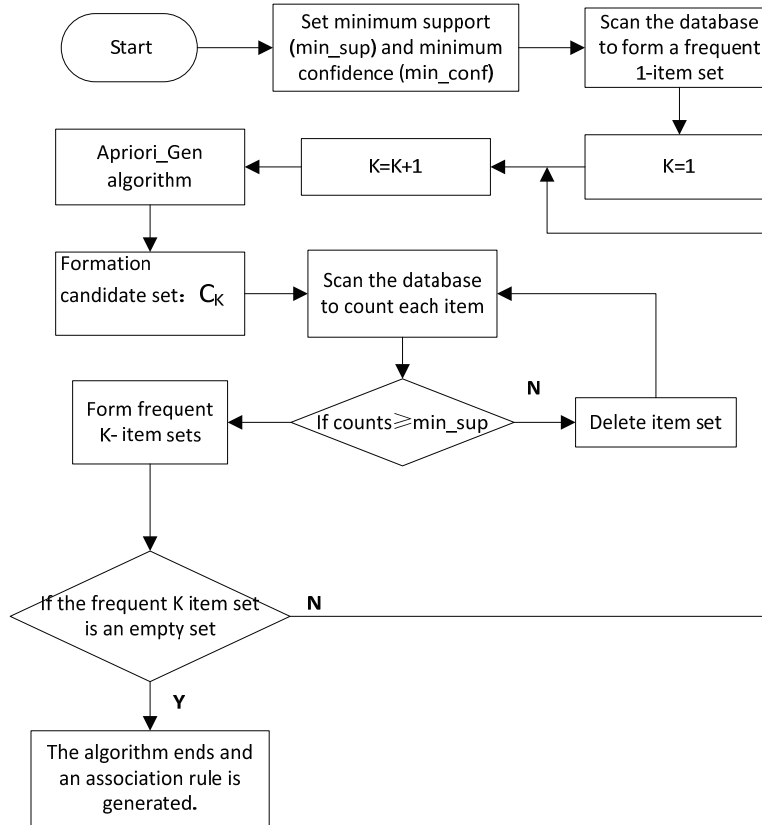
Start

Set minimum support (min_sup) and minimum confidence (min_conf)

Scan the database to form a frequent 1-item set

K=1

K=K+1

Apriori_Gen algorithm

Formation candidate set：$C_K$

Scan the database to count each item

If counts⩾min_sup

N

Delete item set

Form frequent K- item sets

If the frequent K item set is an empty set

N

Y

The algorithm ends and an association rule is generated.